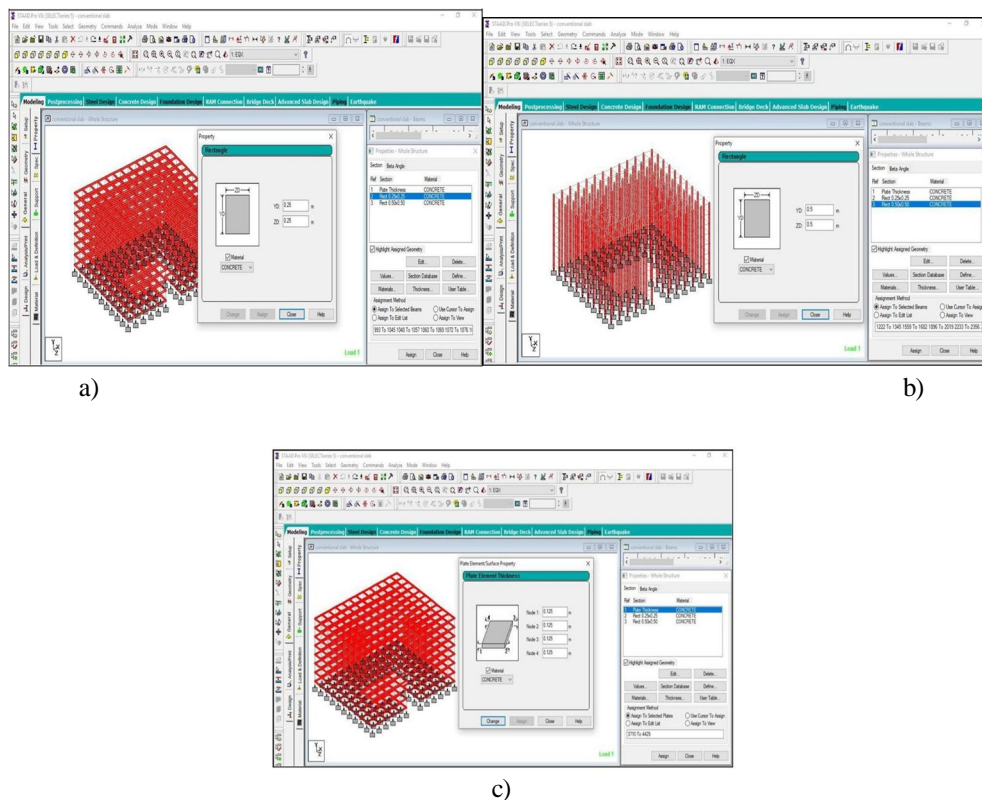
STAAD.Pro V8i (SELECTseries 5) - conventional slab

File Edit View Tools Select Geometry Commands Analyze Mode Window Help

Modeling Postprocessing Steel Design Concrete Design Foundation Design RAM Connection Bridge Deck Advanced Slab Design Piping Earthquake

conventional slab - Whole Structure

Property

Rectangle

ZD

YD

YD: 0.25 m

ZD: 0.25 m

Material

CONCRETE

Change Assign Close Help

Properties - Whole Structure

Section Beta Angle

| Ref | Section | Material |
|---|---|---|
| 1 | Plate Thickness | CONCRETE |
| 2 | Rect 0.25x0.25 | CONCRETE |
| 3 | Rect 0.50x0.50 | CONCRETE |

Highlight Assigned Geometry

Edit... Delete...

Values... Section Database Define...

Materials... Thickness... User Table...

Assignment Method

Assign To Selected Beams

Assign To Edit List

Use Cursor To Assign

Assign To View

993 To 1045 1049 To 1057 1060 To 1068 1070 To 1076 1

Assign Close Help

Load 1

a)

STAAD.Pro V8i (SELECTseries 5) - conventional slab

File Edit View Tools Select Geometry Commands Analyze Mode Window Help

Modeling Postprocessing Steel Design Concrete Design Foundation Design RAM Connection Bridge Deck Advanced Slab Design Piping Earthquake

conventional slab - Whole Structure

Property

Rectangle

ZD

YD

YD: 0.5 m

ZD: 0.5 m

Material

CONCRETE

Change Assign Close Help

Properties - Whole Structure

Section Beta Angle

| Ref | Section | Material |
|---|---|---|
| 1 | Plate Thickness | CONCRETE |
| 2 | Rect 0.25x0.25 | CONCRETE |
| 3 | Rect 0.50x0.50 | CONCRETE |

Highlight Assigned Geometry

Edit... Delete...

Values... Section Database Define...

Materials... Thickness... User Table...

Assignment Method

Assign To Selected Beams

Assign To Edit List

Use Cursor To Assign

Assign To View

1222 To 1345 1559 To 1602 1896 To 2019 2233 To 2356 2

Assign Close Help

Load 1

b)

STAAD.Pro V8i (SELECTseries 5) - conventional slab

File Edit View Tools Select Geometry Commands Analyze Mode Window Help

Modeling Postprocessing Steel Design Concrete Design Foundation Design RAM Connection Bridge Deck Advanced Slab Design Piping Earthquake

conventional slab - Whole Structure

Plate Element/Surface Property

Plate Element Thickness

Node 1: 0.125 m

Node 2: 0.125 m

Node 3: 0.125 m

Node 4: 0.125 m

Material

CONCRETE

Change Assign Close Help

Properties - Whole Structure

Section Beta Angle

| Ref | Section | Material |
|---|---|---|
| 1 | Plate Thickness | CONCRETE |
| 2 | Rect 0.25x0.25 | CONCRETE |
| 3 | Rect 0.50x0.50 | CONCRETE |

Highlight Assigned Geometry

Edit... Delete...

Values... Section Database Define...

Materials... Thickness... User Table...

Assignment Method

Assign To Selected Plates

Assign To Edit List

Use Cursor To Assign

Assign To View

3710 To 4429

Assign Close Help

Load 1

c)